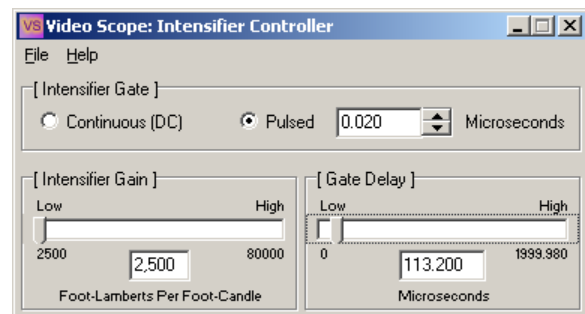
VS Video Scope: Intensifier Controller

File Help

[ Intensifier Gate ]

Continuous (DC) Pulsed 0.020 Microseconds

[ Intensifier Gain ]

Low High

2500 2,500 80000

Foot-Lamberts Per Foot-Candle

[ Gate Delay ]

Low High

0 113.200 1999.980

Microseconds